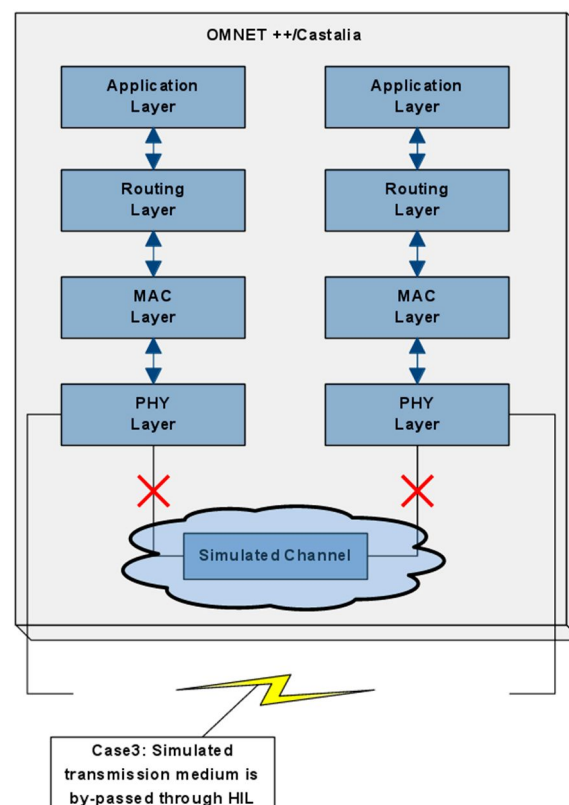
OMNET ++/Castalia

Application Layer

Application Layer

Routing Layer

Routing Layer

MAC Layer

MAC Layer

PHY Layer

PHY Layer

Simulated Channel

Case3: Simulated transmission medium is by-passed through HIL